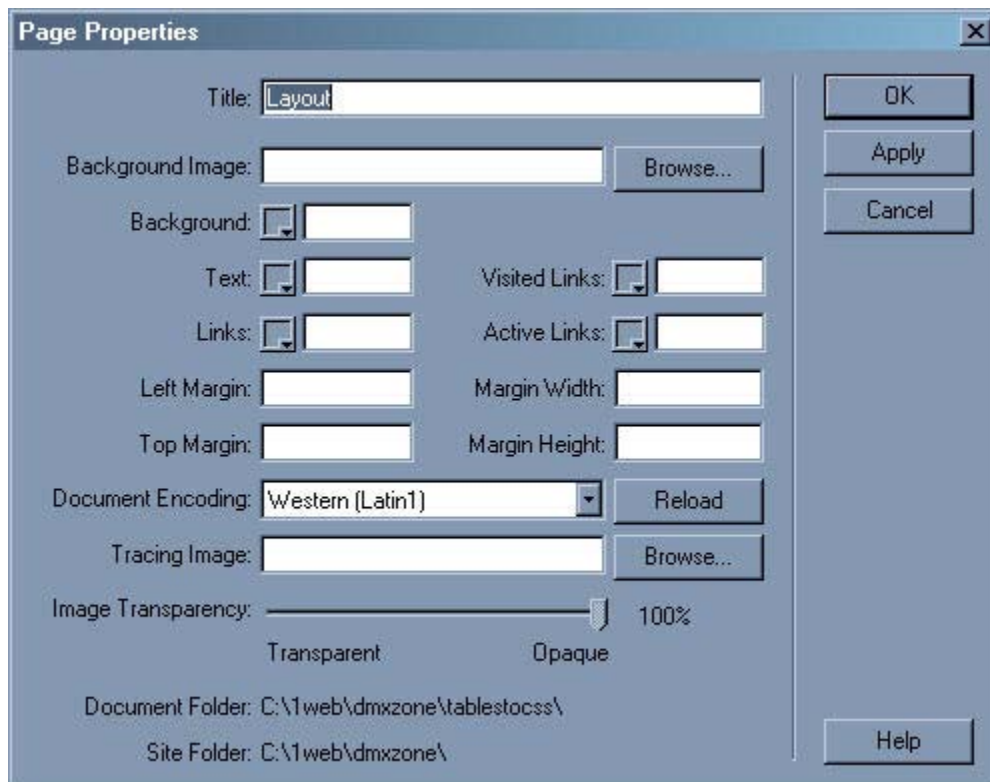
Page Properties

Title: Layout

Background Image: Browse...

Background:

Text: Visited Links:

Links: Active Links:

Left Margin: Margin Width:

Top Margin: Margin Height:

Document Encoding: Western (Latin1) Reload

Tracing Image: Browse...

Image Transparency: 100%

Transparent Opaque

Document Folder: C:\1web\dmxzone\tablestocss\

Site Folder: C:\1web\dmxzone\

OK

Apply

Cancel

Help